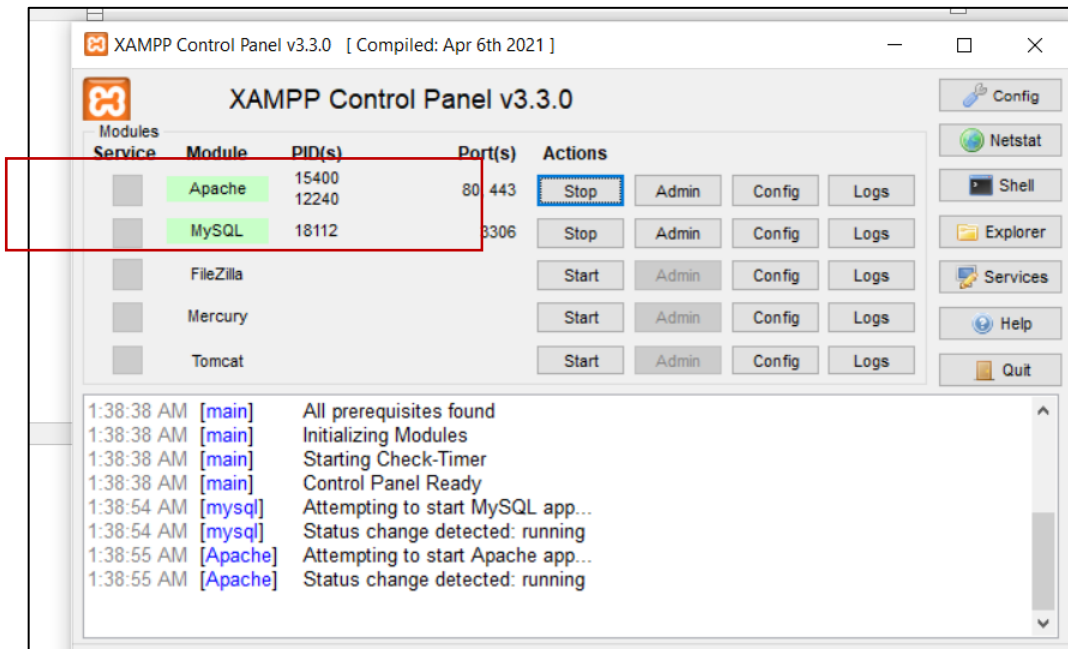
XAMPP Control Panel v3.3.0 [ Compiled: Apr 6th 2021 ]

XAMPP Control Panel v3.3.0

Modules

| Service | Module | PID(s) | Port(s) | Actions | | | |
|---|---|---|---|---|---|---|---|
| | Apache | 15400 12240 | 80, 443 | Stop | Admin | Config | Logs |
| | MySQL | 18112 | 3306 | Stop | Admin | Config | Logs |
| | FileZilla | | | Start | Admin | Config | Logs |
| | Mercury | | | Start | Admin | Config | Logs |
| | Tomcat | | | Start | Admin | Config | Logs |

Config
Netstat
Shell
Explorer
Services
Help
Quit

1:38:38 AM [main] All prerequisites found
1:38:38 AM [main] Initializing Modules
1:38:38 AM [main] Starting Check-Timer
1:38:38 AM [main] Control Panel Ready
1:38:54 AM [mysql] Attempting to start MySQL app...
1:38:54 AM [mysql] Status change detected: running
1:38:55 AM [Apache] Attempting to start Apache app...
1:38:55 AM [Apache] Status change detected: running